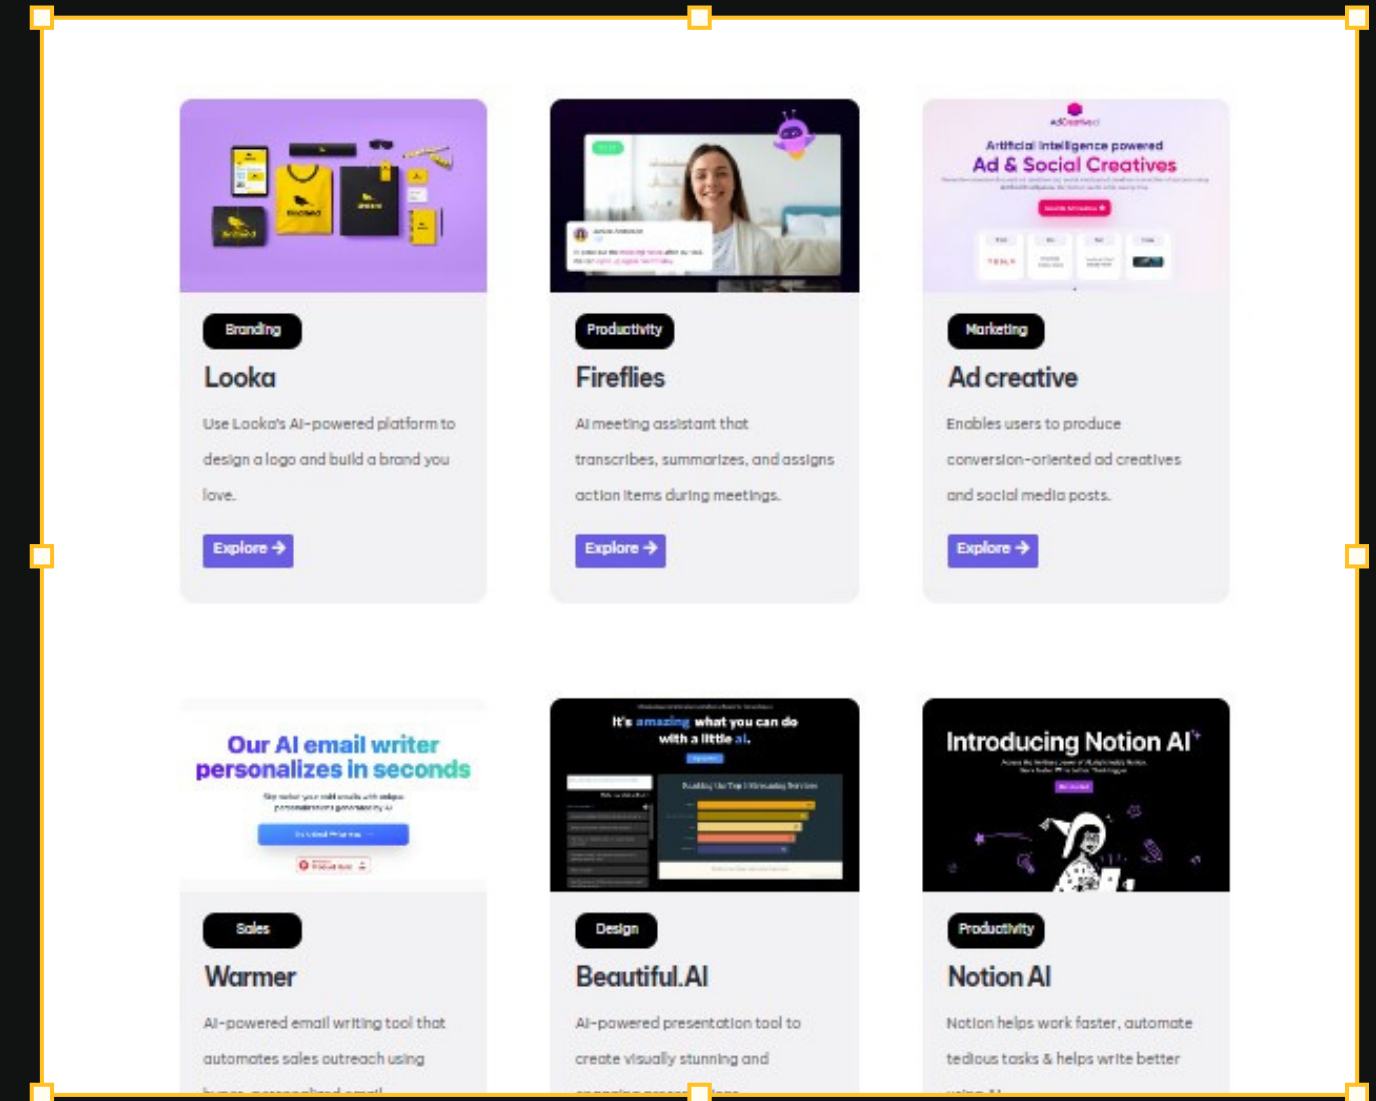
Branding

Looka

Use Looka's AI-powered platform to design a logo and build a brand you love.

Explore →

Productivity

Fireflies

AI meeting assistant that transcribes, summarizes, and assigns action items during meetings.

Explore →

Artificial intelligence powered
Ad & Social Creatives

Marketing

Ad creative

Enables users to produce conversion-oriented ad creatives and social media posts.

Explore →

Our AI email writer personalizes in seconds

Sales

Warmer

AI-powered email writing tool that automates sales outreach using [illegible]

It's amazing what you can do with a little AI.

Design

Beautiful.AI

AI-powered presentation tool to create visually stunning and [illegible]

Introducing Notion AI

Productivity

Notion AI

Notion helps work faster, automate tedious tasks & helps write better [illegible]